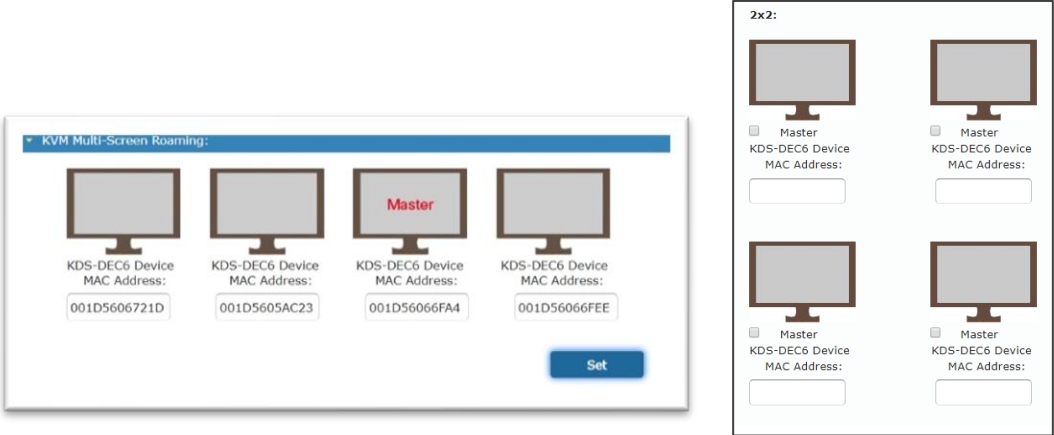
KVM Multi-Screen Roaming:

Master

KDS-DEC6 Device MAC Address:
001D5606721D

KDS-DEC6 Device MAC Address:
001D5605AC23

KDS-DEC6 Device MAC Address:
001D56066FA4

KDS-DEC6 Device MAC Address:
001D56066FEE

Set

2x2:

Master
KDS-DEC6 Device MAC Address:

Master
KDS-DEC6 Device MAC Address:

Master
KDS-DEC6 Device MAC Address:

Master
KDS-DEC6 Device MAC Address: